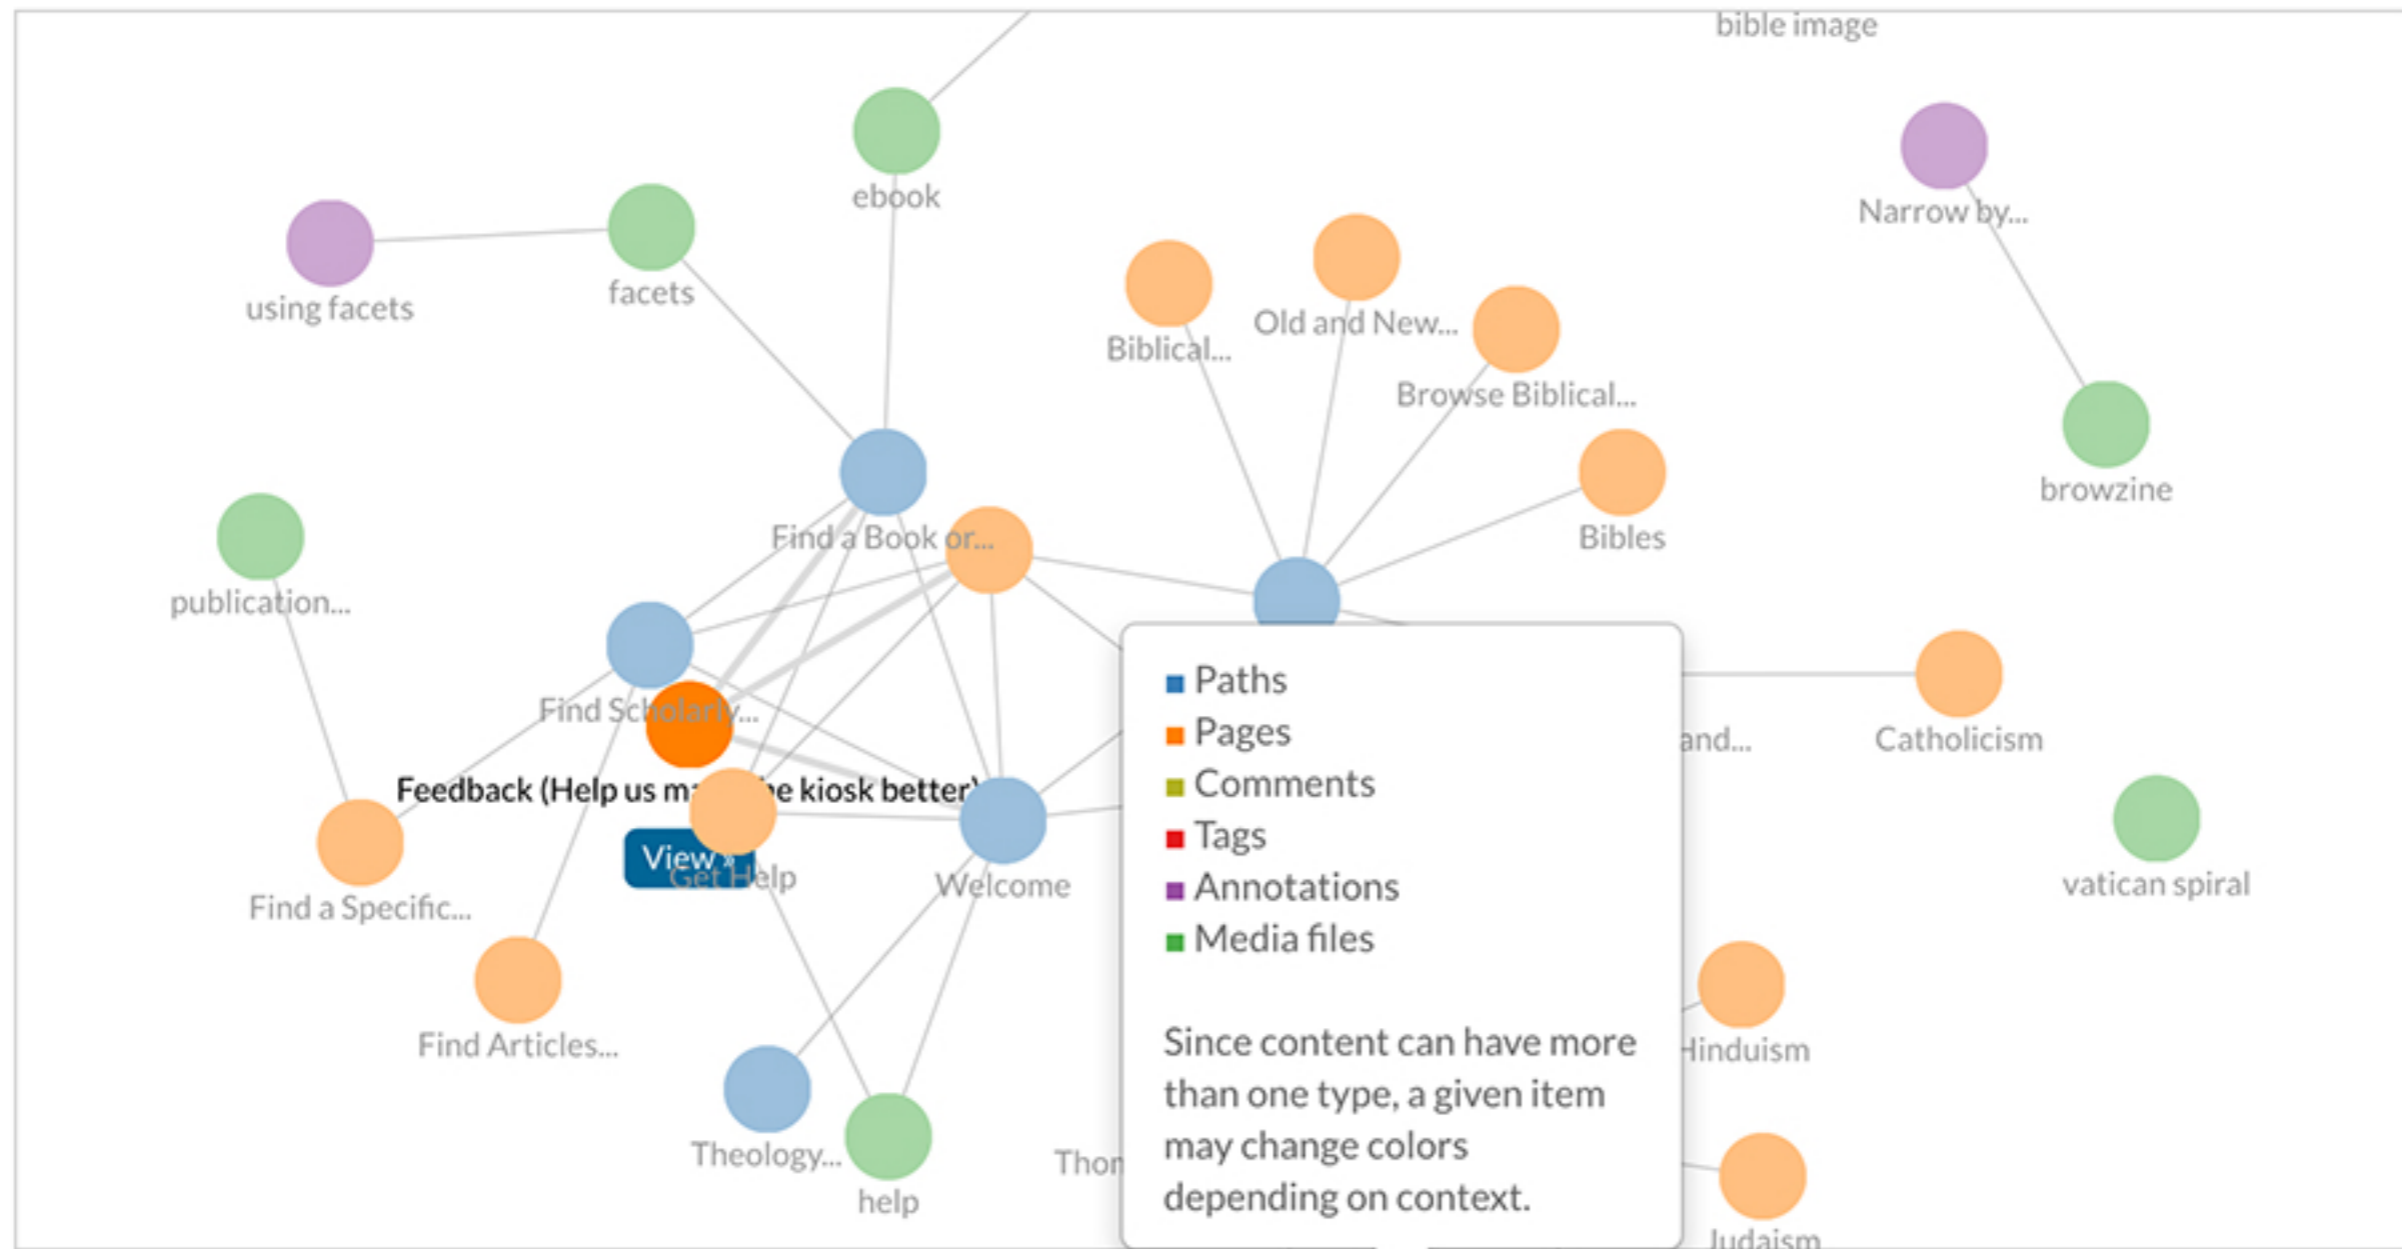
bible image

ebook

Narrow by...

using facets

facets

Biblical...

Old and New...

Browse Biblical...

browzine

Bibles

publication...

Find a Book or...

Find Scholarly...

and...

Catholicism

Feedback (Help us m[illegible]e kiosk better)

View »

Get Help

Welcome

vatican spiral

Find a Specific...

Find Articles...

Hinduism

Theology...

help

Thon

Judaism

■ Paths
■ Pages
■ Comments
■ Tags
■ Annotations
■ Media files

Since content can have more than one type, a given item may change colors depending on context.